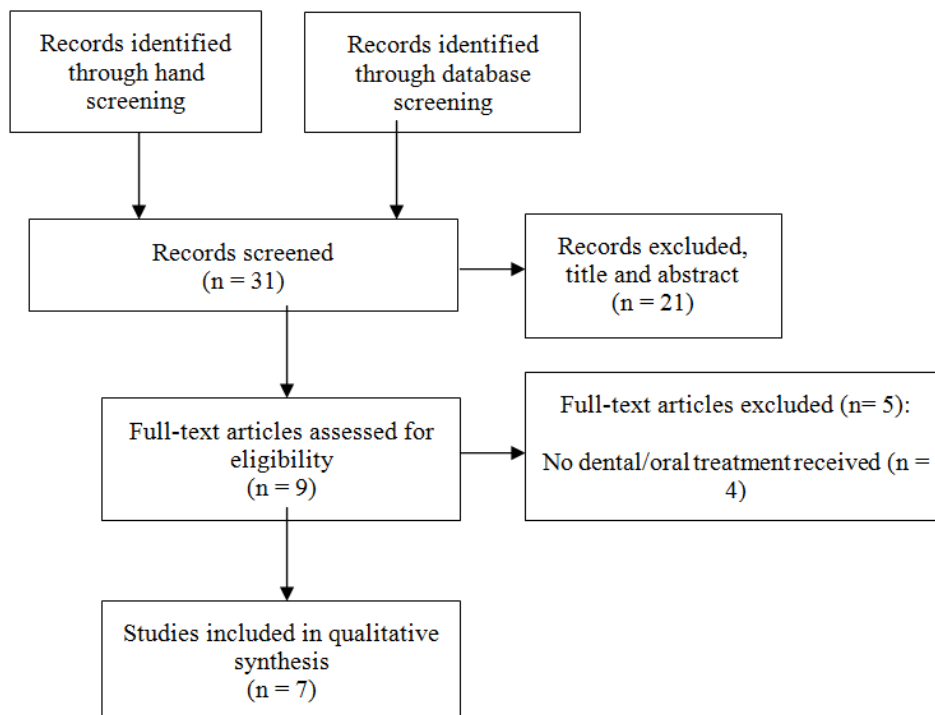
Records identified through hand screening

Records identified through database screening

Records screened
(n = 31)

Records excluded, title and abstract
(n = 21)

Full-text articles assessed for eligibility
(n = 9)

Full-text articles excluded (n= 5):

No dental/oral treatment received (n = 4)

Studies included in qualitative synthesis
(n = 7)